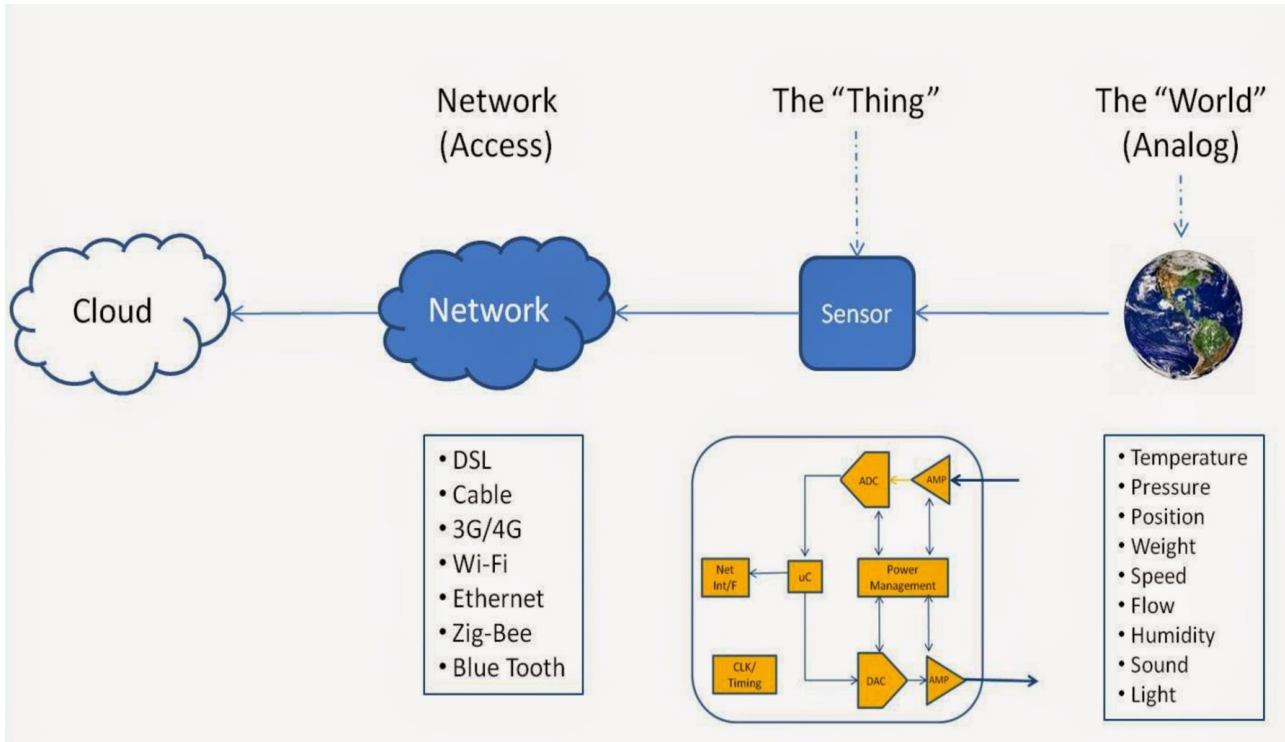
Network (Access)

The “Thing”

The “World” (Analog)

Cloud

Network

Sensor

• DSL
• Cable
• 3G/4G
• Wi-Fi
• Ethernet
• Zig-Bee
• Blue Tooth

ADC

AMP

Net Int/F

uC

Power Management

CLK/ Timing

DAC

AMP

• Temperature
• Pressure
• Position
• Weight
• Speed
• Flow
• Humidity
• Sound
• Light